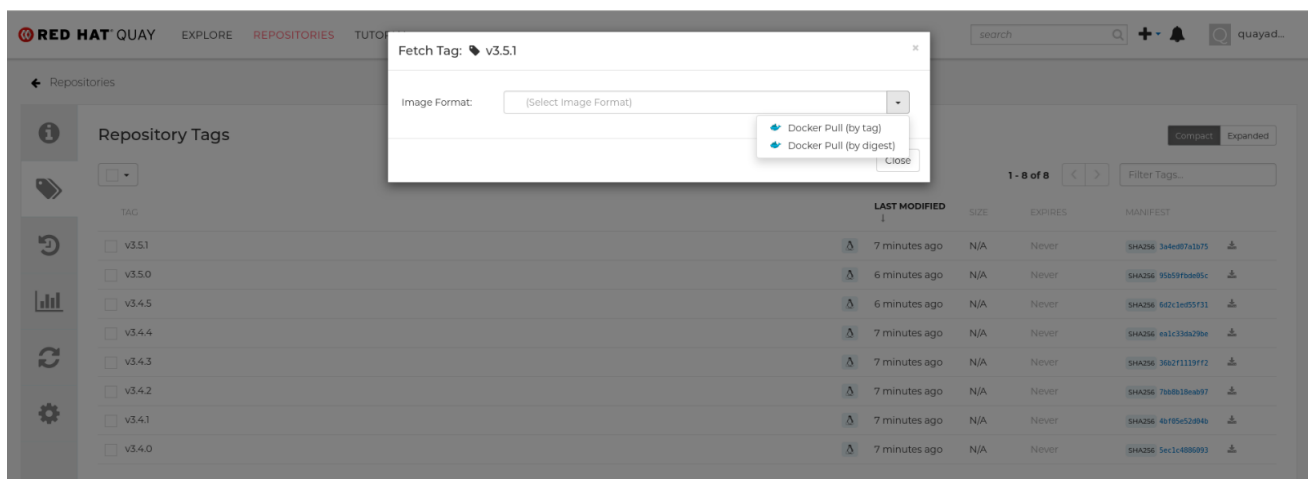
RED HAT QUAY EXPLORE REPOSITORIES TUTO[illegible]

search

quayad...

← Repositories

Fetch Tag: v3.5.1

×

Image Format: (Select Image Format)

Docker Pull (by tag)
Docker Pull (by digest)

Close

Repository Tags

Compact Expanded

1 - 8 of 8

Filter Tags...

| TAG | | LAST MODIFIED | SIZE | EXPIRES | MANIFEST |
|---|---|---|---|---|---|
| v3.5.1 | | 7 minutes ago | N/A | Never | SHA256 3a4ed07a1b75 |
| v3.5.0 | | 6 minutes ago | N/A | Never | SHA256 95b59fbde05c |
| v3.4.5 | | 6 minutes ago | N/A | Never | SHA256 6d2c1ed55f31 |
| v3.4.4 | | 7 minutes ago | N/A | Never | SHA256 ea1c33da29be |
| v3.4.3 | | 7 minutes ago | N/A | Never | SHA256 36b2f1119ff2 |
| v3.4.2 | | 7 minutes ago | N/A | Never | SHA256 7bb8b18eab97 |
| v3.4.1 | | 7 minutes ago | N/A | Never | SHA256 4bf05e52d04b |
| v3.4.0 | | 7 minutes ago | N/A | Never | SHA256 5ec1c4886093 |